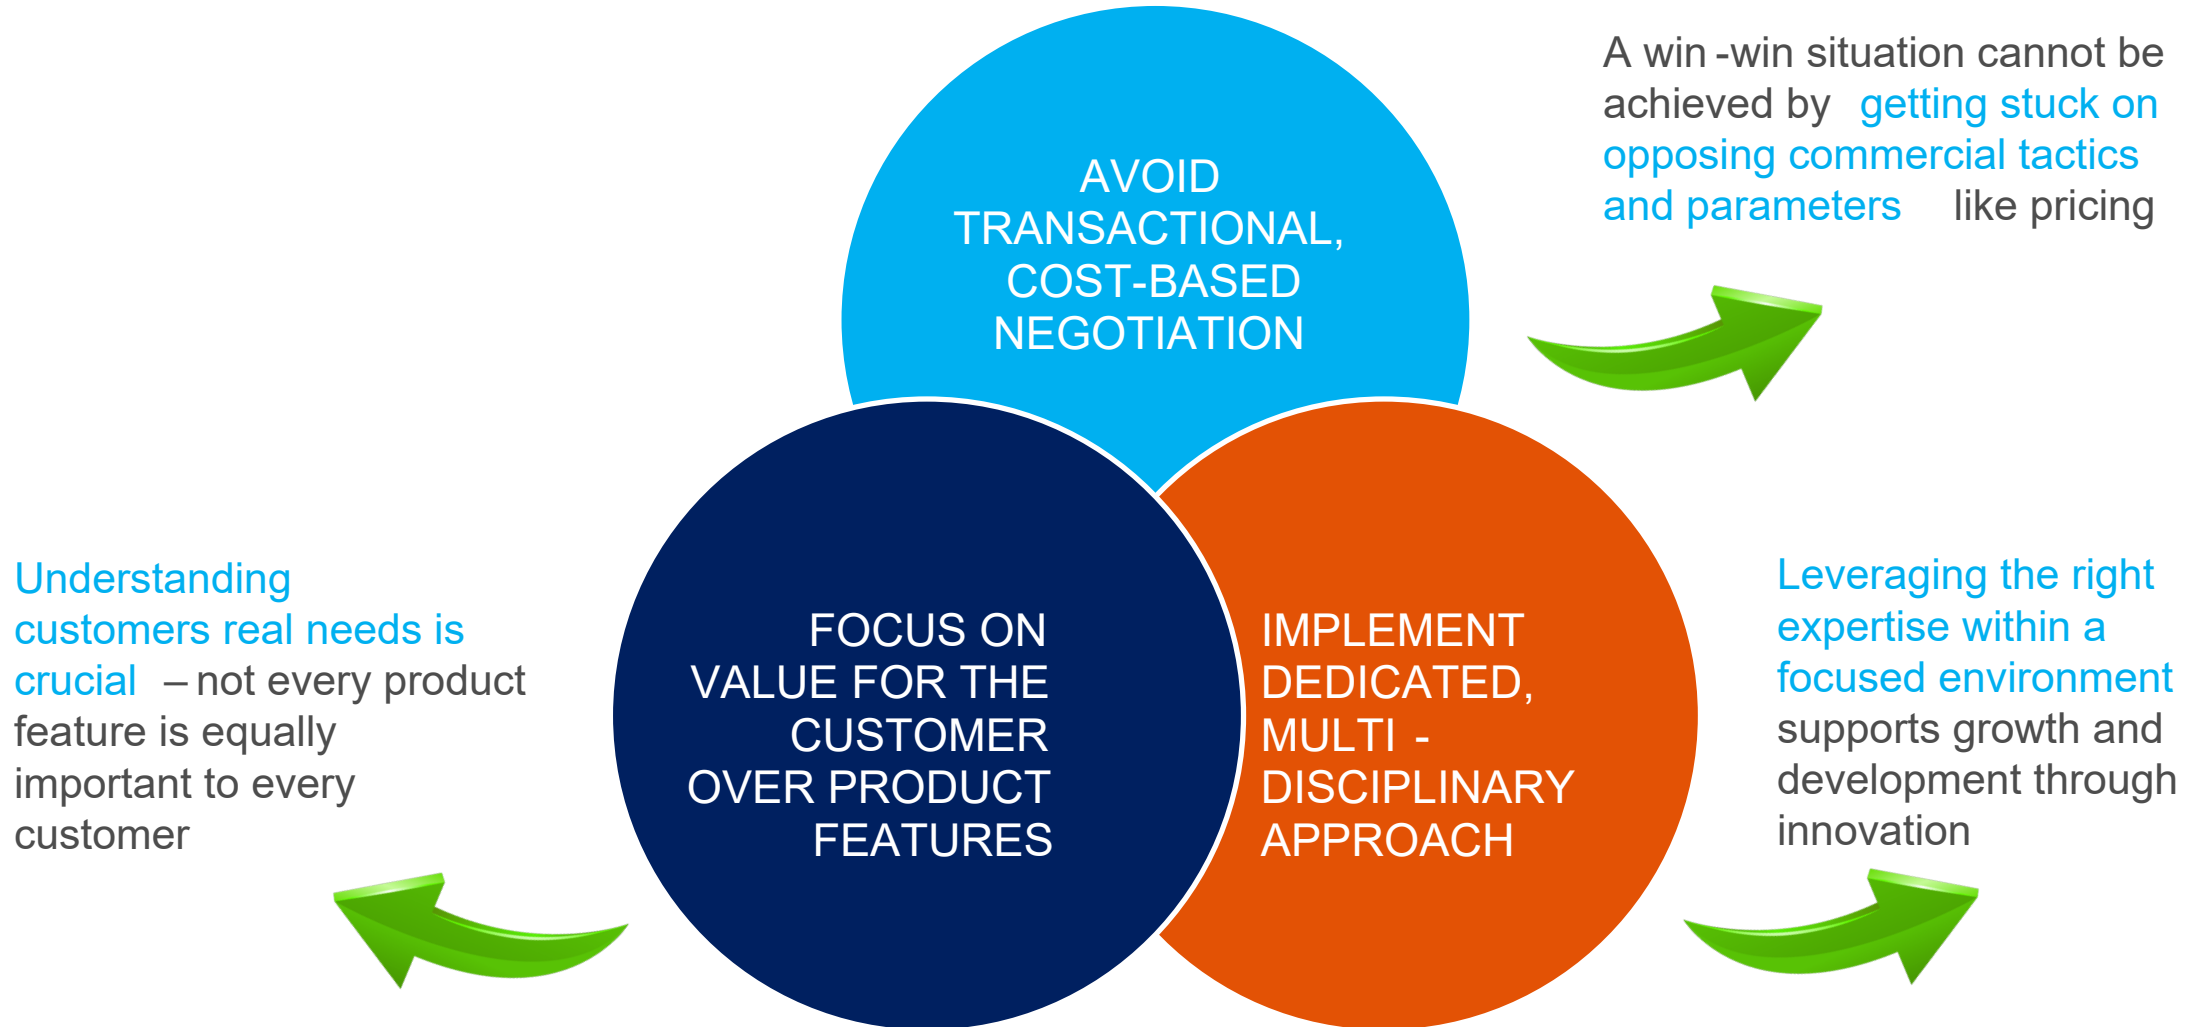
A win -win situation cannot be achieved by getting stuck on opposing commercial tactics and parameters like pricing

AVOID TRANSACTIONAL, COST-BASED NEGOTIATION

Understanding customers real needs is crucial – not every product feature is equally important to every customer

FOCUS ON VALUE FOR THE CUSTOMER OVER PRODUCT FEATURES

IMPLEMENT DEDICATED, MULTI - DISCIPLINARY APPROACH

Leveraging the right expertise within a focused environment supports growth and development through innovation